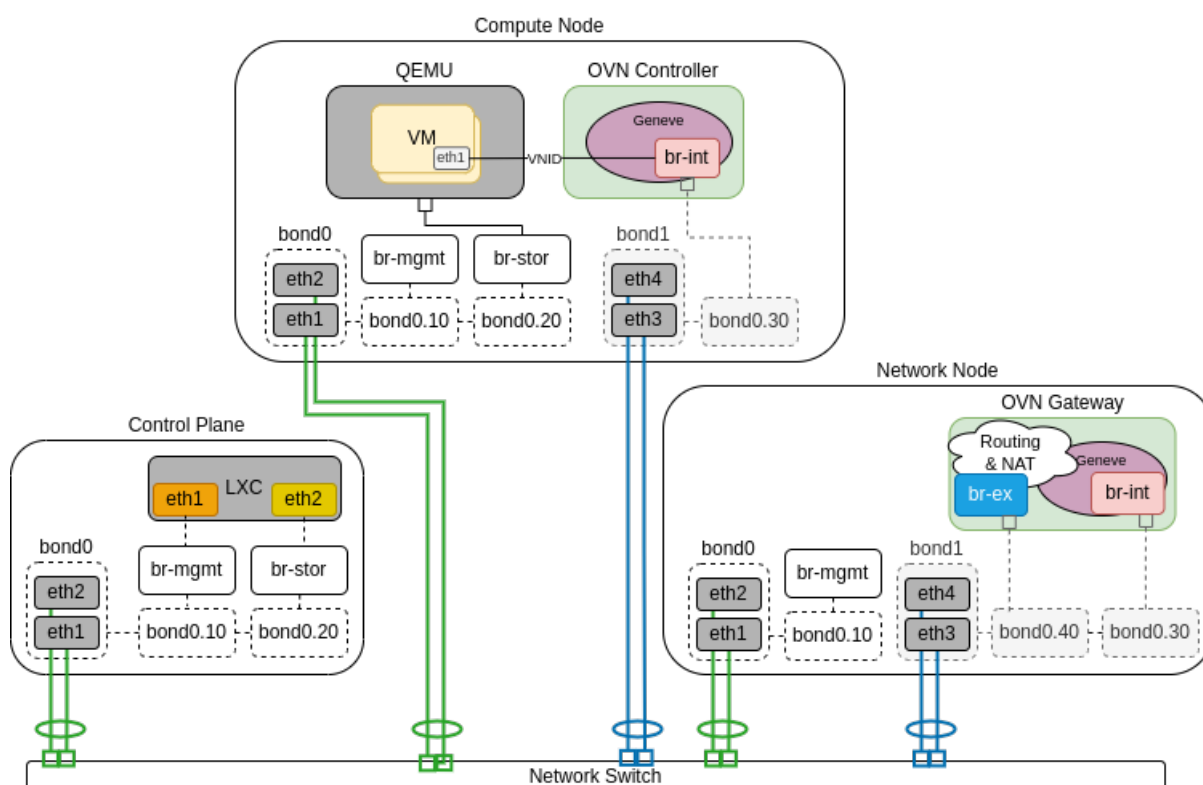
Compute Node

QEMU

VM

eth1

VNID

OVN Controller

Geneve

br-int

bond0

eth2

eth1

br-mgmt

bond0.10

br-stor

bond0.20

bond1

eth4

eth3

bond0.30

Network Node

OVN Gateway

Routing & NAT

Geneve

br-ex

br-int

bond0

eth2

eth1

br-mgmt

bond0.10

bond1

eth4

eth3

bond0.40

bond0.30

Control Plane

LXC

eth1

eth2

bond0

eth2

eth1

br-mgmt

bond0.10

br-stor

bond0.20

Network Switch